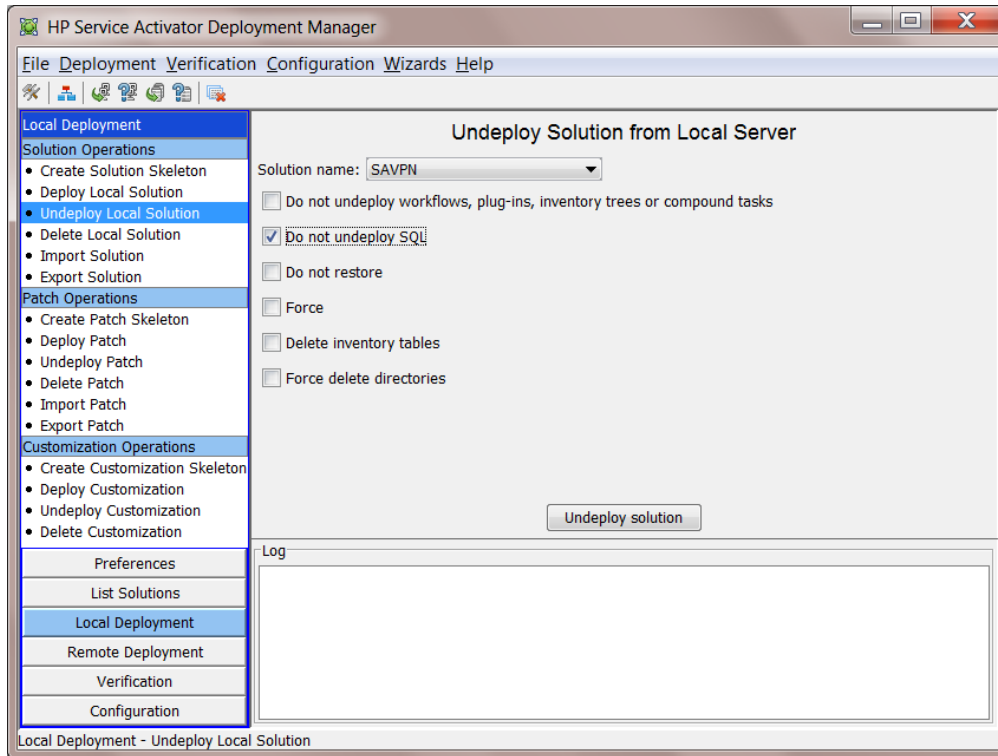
HP Service Activator Deployment Manager

File Deployment Verification Configuration Wizards Help

Local Deployment
Solution Operations
• Create Solution Skeleton
• Deploy Local Solution
• Undeploy Local Solution
• Delete Local Solution
• Import Solution
• Export Solution
Patch Operations
• Create Patch Skeleton
• Deploy Patch
• Undeploy Patch
• Delete Patch
• Import Patch
• Export Patch
Customization Operations
• Create Customization Skeleton
• Deploy Customization
• Undeploy Customization
• Delete Customization

Preferences
List Solutions
Local Deployment
Remote Deployment
Verification
Configuration

Undeploy Solution from Local Server

Solution name: SAVPN

Do not undeploy workflows, plug-ins, inventory trees or compound tasks
Do not undeploy SQL
Do not restore
Force
Delete inventory tables
Force delete directories

Undeploy solution

Log

Local Deployment - Undeploy Local Solution